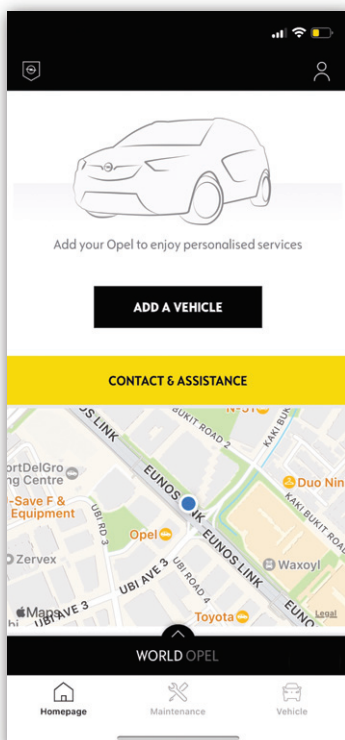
Add your Opel to enjoy personalised services

ADD A VEHICLE

CONTACT & ASSISTANCE

EUNOS LINK
BUKIT ROAD 2
KAKI BUKIT
Duo Nin
KAKI BUKIT ROAD
ortDelGro
g Centre
-Save F &
Equipment
UBI RD 3
Opel
EUNOS LINK
Zervex
Waxoyl
UBI AVE 3
UBI ROAD 4
Maps
UBI AVE 3
Toyota
EUNO
Legal

WORLD OPEL

Homepage
Maintenance
Vehicle